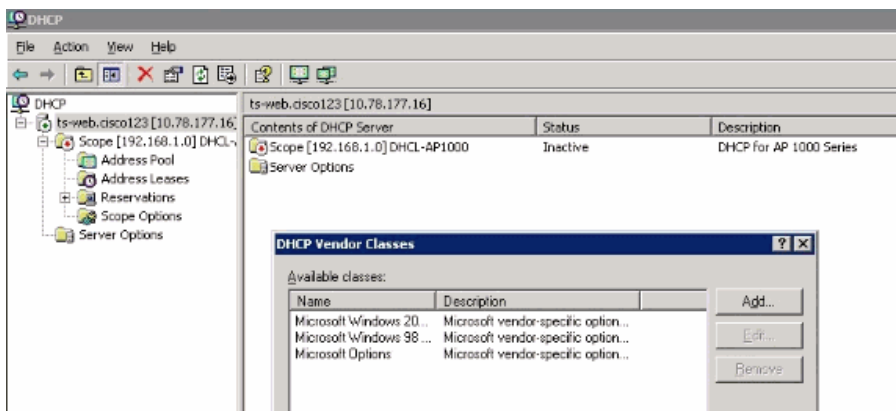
DHCP

File Action View Help

DHCP
ts-web.cisco123 [10.78.177.16]
Scope [192.168.1.0] DHCL-
Address Pool
Address Leases
Reservations
Scope Options
Server Options

ts-web.cisco123 [10.78.177.16]

| Contents of DHCP Server | Status | Description |
|---|---|---|
| Scope [192.168.1.0] DHCL-AP1000 | Inactive | DHCP for AP 1000 Series |
| Server Options | | |

DHCP Vendor Classes

Available classes:

| Name | Description |
|---|---|
| Microsoft Windows 20... | Microsoft vendor-specific option... |
| Microsoft Windows 98 ... | Microsoft vendor-specific option... |
| Microsoft Options | Microsoft vendor-specific option... |

Add...
Edit...
Remove